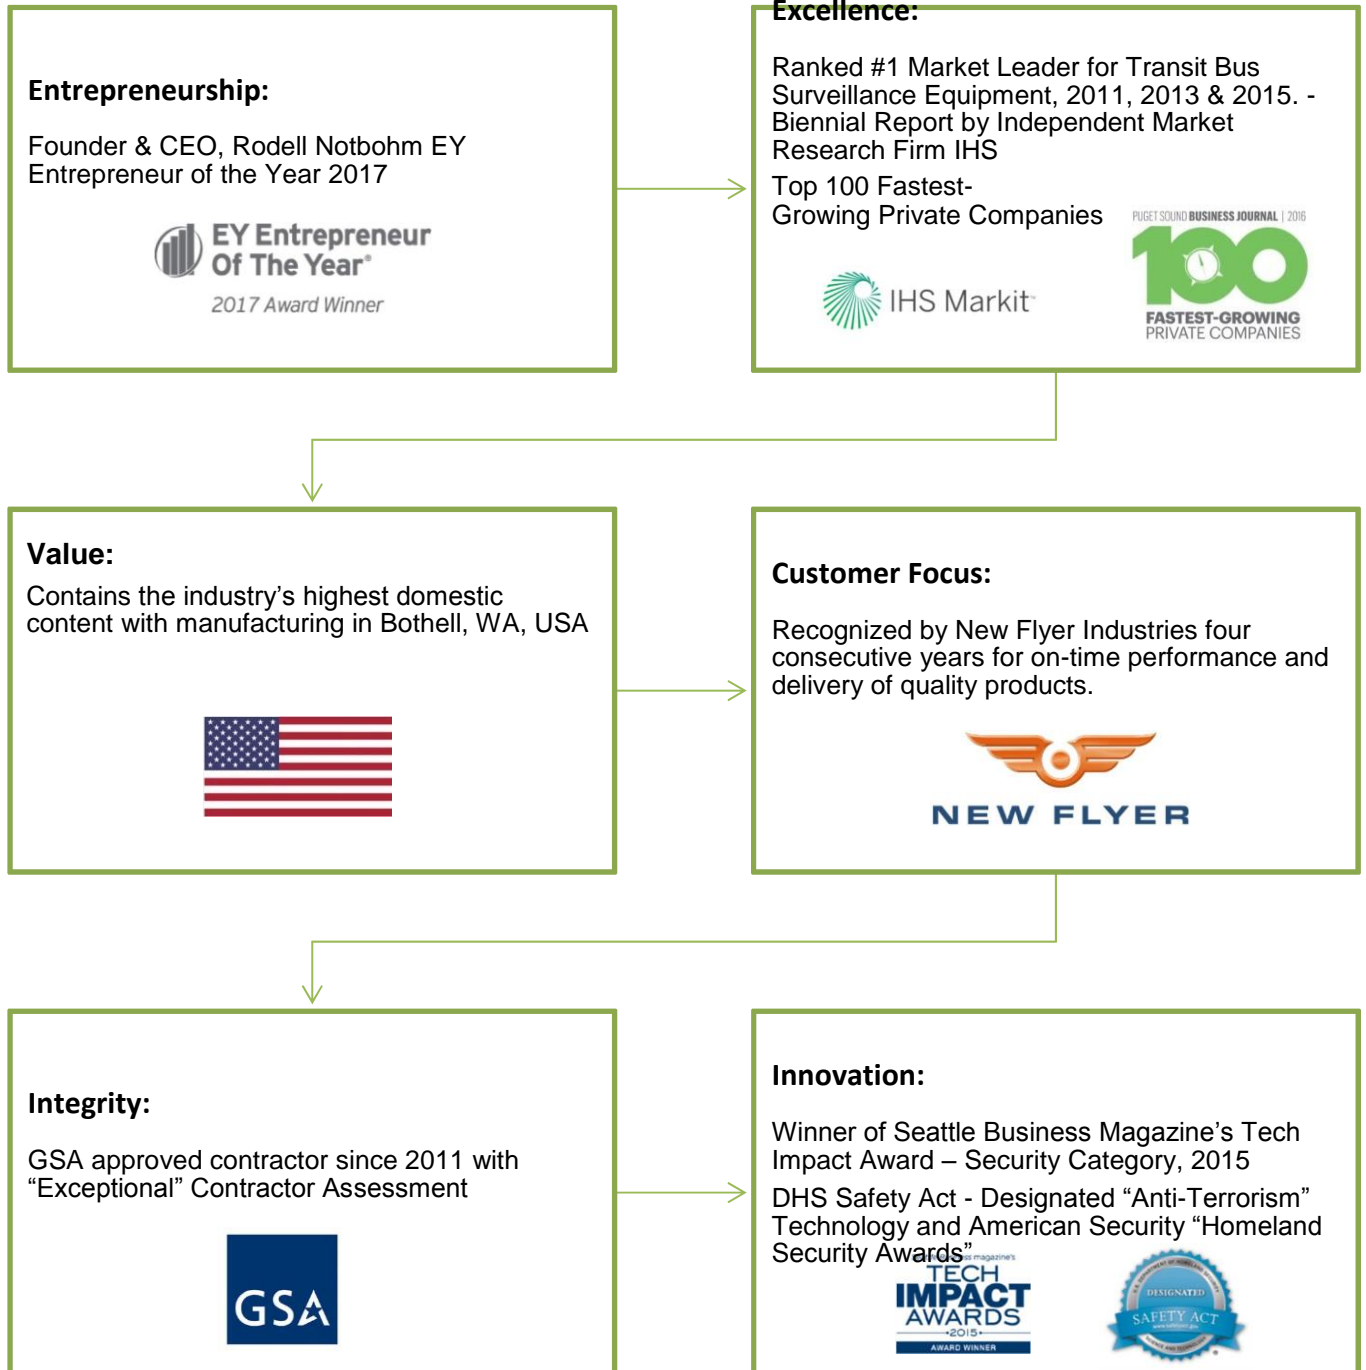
Entrepreneurship:

Founder & CEO, Rodell Notbohm EY Entrepreneur of the Year 2017

EY Entrepreneur Of The Year®

2017 Award Winner

Excellence:

Ranked #1 Market Leader for Transit Bus Surveillance Equipment, 2011, 2013 & 2015. - Biennial Report by Independent Market Research Firm IHS

Top 100 Fastest-Growing Private Companies

IHS Markit

PUGET SOUND BUSINESS JOURNAL | 2016

100

FASTEST-GROWING PRIVATE COMPANIES

Value:

Contains the industry's highest domestic content with manufacturing in Bothell, WA, USA

Customer Focus:

Recognized by New Flyer Industries four consecutive years for on-time performance and delivery of quality products.

NEW FLYER

Integrity:

GSA approved contractor since 2011 with "Exceptional" Contractor Assessment

GSA

Innovation:

Winner of Seattle Business Magazine's Tech Impact Award – Security Category, 2015

DHS Safety Act - Designated "Anti-Terrorism" Technology and American Security "Homeland Security Awards"

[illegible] magazine's TECH IMPACT AWARDS 2015 AWARD WINNER

DESIGNATED SAFETY ACT